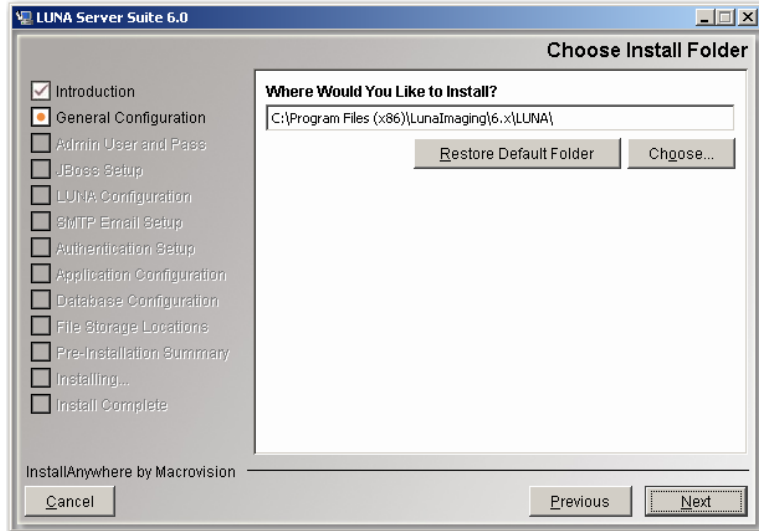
LUNA Server Suite 6.0

Choose Install Folder

Introduction
General Configuration
Admin User and Pass
JBoss Setup
LUNA Configuration
SMTP Email Setup
Authentication Setup
Application Configuration
Database Configuration
File Storage Locations
Pre-Installation Summary
Installing...
Install Complete

Where Would You Like to Install?

C:\Program Files (x86)\LunaImaging\6.x\LUNA\

Restore Default Folder

Choose...

InstallAnywhere by Macrovision

Cancel

Previous

Next